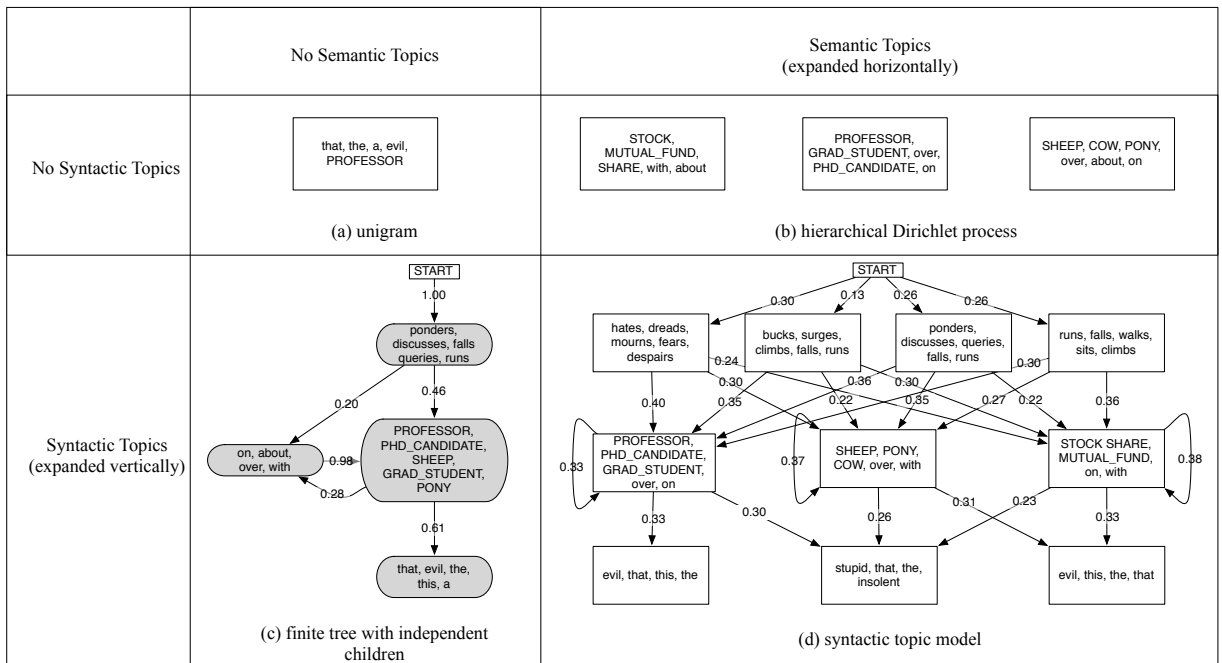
| | No Semantic Topics | Semantic Topics (expanded horizontally) |
|---|---|---|
| No Syntactic Topics | that, the, a, evil, PROFESSOR (a) unigram | STOCK, MUTUAL_FUND, SHARE, with, about PROFESSOR, GRAD_STUDENT, over, PHD_CANDIDATE, on SHEEP, COW, PONY, over, about, on (b) hierarchical Dirichlet process |
| Syntactic Topics (expanded vertically) | START 1.00 ponders, discusses, falls queries, runs 0.46 0.20 PROFESSOR, PHD_CANDIDATE, SHEEP, GRAD_STUDENT, PONY on, about, over, with 0.98 0.28 0.61 that, evil, the, this, a (c) finite tree with independent children | START 0.30 0.13 0.26 0.26 hates, dreads, mourns, fears, despairs bucks, surges, climbs, falls, runs ponders, discusses, queries, falls, runs runs, falls, walks, sits, climbs 0.24 0.30 0.30 0.36 0.30 0.40 0.35 0.22 0.35 0.27 0.22 0.36 PROFESSOR, PHD_CANDIDATE, GRAD_STUDENT, over, on 0.33 SHEEP, PONY, COW, over, with 0.37 STOCK SHARE, MUTUAL_FUND, on, with 0.38 0.33 0.30 0.26 0.31 0.23 0.33 evil, that, this, the stupid, that, the, insolent evil, this, the, that (d) syntactic topic model |